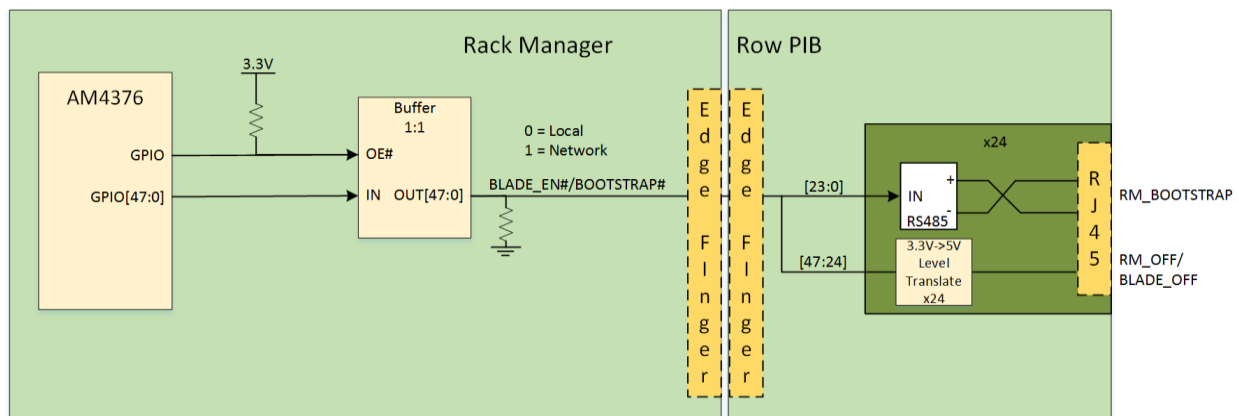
Rack Manager

Row PIB

AM4376

GPIO

GPIO[47:0]

3.3V

Buffer 1:1

OE#

IN OUT[47:0]

0 = Local
1 = Network

BLADE_EN#/BOOTSTRAP#

Edge Finger

Edge Finger

x24

[23:0]

IN
RS485

+
-

[47:24]

3.3V->5V Level Translate x24

RJ45

RM_BOOTSTRAP

RM_OFF/
BLADE_OFF